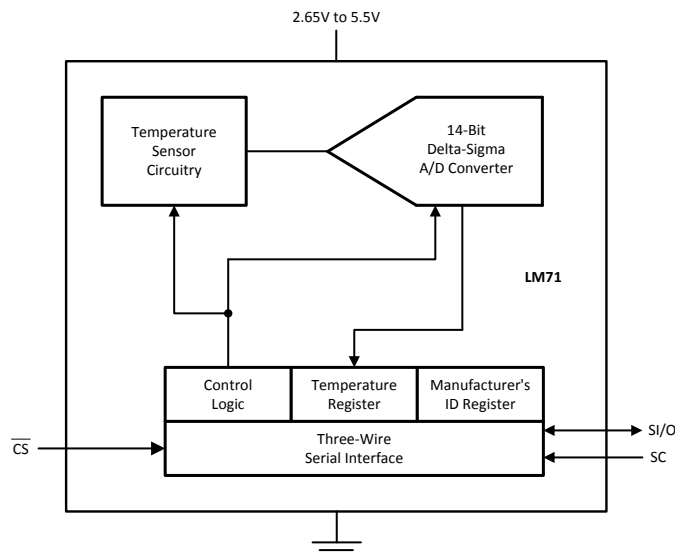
2.65V to 5.5V

Temperature Sensor Circuitry

14-Bit Delta-Sigma A/D Converter

LM71

Control Logic

Temperature Register

Manufacturer's ID Register

$\overline{CS}$

Three-Wire Serial Interface

SI/O

SC